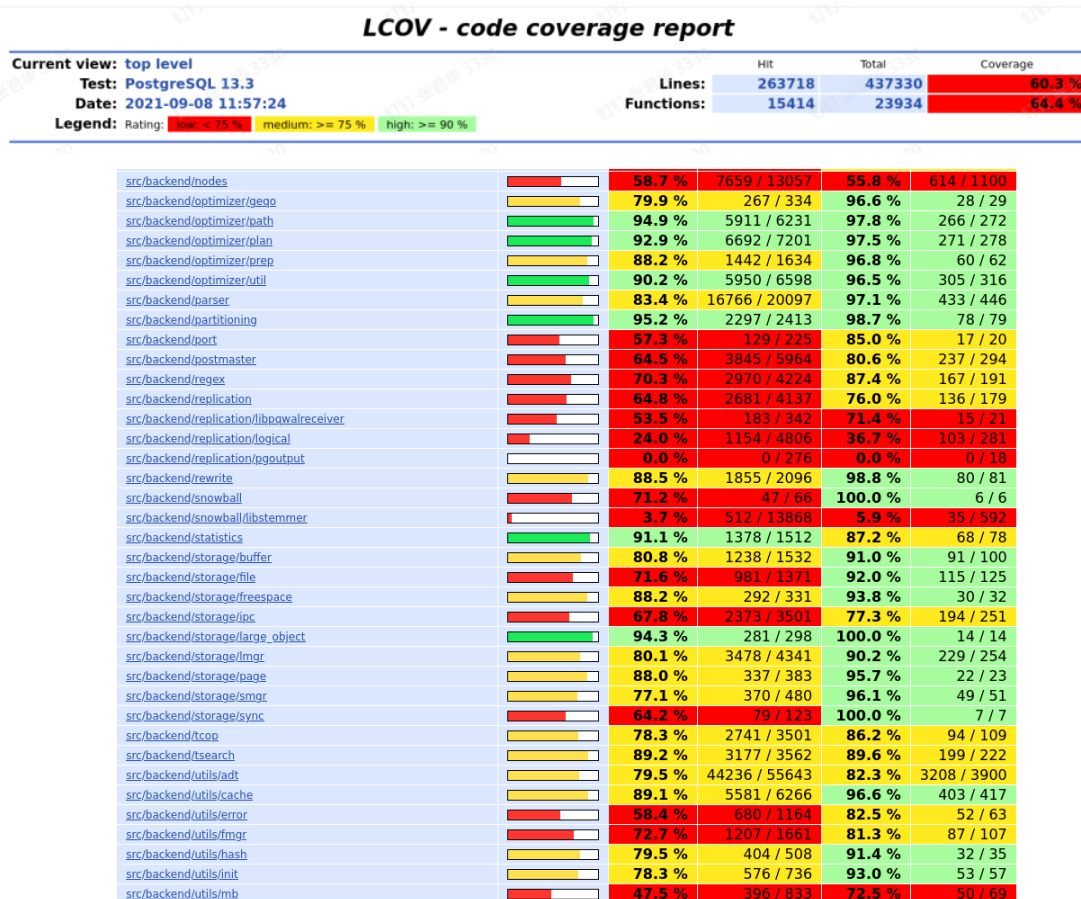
LCOV - code coverage report

Current view: top level
Test: PostgreSQL 13.3
Date: 2021-09-08 11:57:24
Legend: Rating: low: < 75 % medium: >= 75 % high: >= 90 %

| | Hit | Total | Coverage |
|---|---|---|---|
| Lines: | 263718 | 437330 | 60.3 % |
| Functions: | 15414 | 23934 | 64.4 % |

| Directory | | Line Coverage | | Function Coverage | |
|---|---|---|---|---|---|
| src/backend/nodes | | 58.7 % | 7659 / 13057 | 55.8 % | 614 / 1100 |
| src/backend/optimizer/geqo | | 79.9 % | 267 / 334 | 96.6 % | 28 / 29 |
| src/backend/optimizer/path | | 94.9 % | 5911 / 6231 | 97.8 % | 266 / 272 |
| src/backend/optimizer/plan | | 92.9 % | 6692 / 7201 | 97.5 % | 271 / 278 |
| src/backend/optimizer/prep | | 88.2 % | 1442 / 1634 | 96.8 % | 60 / 62 |
| src/backend/optimizer/util | | 90.2 % | 5950 / 6598 | 96.5 % | 305 / 316 |
| src/backend/parser | | 83.4 % | 16766 / 20097 | 97.1 % | 433 / 446 |
| src/backend/partitioning | | 95.2 % | 2297 / 2413 | 98.7 % | 78 / 79 |
| src/backend/port | | 57.3 % | 129 / 225 | 85.0 % | 17 / 20 |
| src/backend/postmaster | | 64.5 % | 3845 / 5964 | 80.6 % | 237 / 294 |
| src/backend/regex | | 70.3 % | 2970 / 4224 | 87.4 % | 167 / 191 |
| src/backend/replication | | 64.8 % | 2681 / 4137 | 76.0 % | 136 / 179 |
| src/backend/replication/libpqwalreceiver | | 53.5 % | 183 / 342 | 71.4 % | 15 / 21 |
| src/backend/replication/logical | | 24.0 % | 1154 / 4806 | 36.7 % | 103 / 281 |
| src/backend/replication/pgoutput | | 0.0 % | 0 / 276 | 0.0 % | 0 / 18 |
| src/backend/rewrite | | 88.5 % | 1855 / 2096 | 98.8 % | 80 / 81 |
| src/backend/snowball | | 71.2 % | 47 / 66 | 100.0 % | 6 / 6 |
| src/backend/snowball/libstemmer | | 3.7 % | 512 / 13868 | 5.9 % | 35 / 592 |
| src/backend/statistics | | 91.1 % | 1378 / 1512 | 87.2 % | 68 / 78 |
| src/backend/storage/buffer | | 80.8 % | 1238 / 1532 | 91.0 % | 91 / 100 |
| src/backend/storage/file | | 71.6 % | 981 / 1371 | 92.0 % | 115 / 125 |
| src/backend/storage/freespace | | 88.2 % | 292 / 331 | 93.8 % | 30 / 32 |
| src/backend/storage/ipc | | 67.8 % | 2373 / 3501 | 77.3 % | 194 / 251 |
| src/backend/storage/large_object | | 94.3 % | 281 / 298 | 100.0 % | 14 / 14 |
| src/backend/storage/lmgr | | 80.1 % | 3478 / 4341 | 90.2 % | 229 / 254 |
| src/backend/storage/page | | 88.0 % | 337 / 383 | 95.7 % | 22 / 23 |
| src/backend/storage/smgr | | 77.1 % | 370 / 480 | 96.1 % | 49 / 51 |
| src/backend/storage/sync | | 64.2 % | 79 / 123 | 100.0 % | 7 / 7 |
| src/backend/tcop | | 78.3 % | 2741 / 3501 | 86.2 % | 94 / 109 |
| src/backend/tsearch | | 89.2 % | 3177 / 3562 | 89.6 % | 199 / 222 |
| src/backend/utils/adt | | 79.5 % | 44236 / 55643 | 82.3 % | 3208 / 3900 |
| src/backend/utils/cache | | 89.1 % | 5581 / 6266 | 96.6 % | 403 / 417 |
| src/backend/utils/error | | 58.4 % | 680 / 1164 | 82.5 % | 52 / 63 |
| src/backend/utils/fmgr | | 72.7 % | 1207 / 1661 | 81.3 % | 87 / 107 |
| src/backend/utils/hash | | 79.5 % | 404 / 508 | 91.4 % | 32 / 35 |
| src/backend/utils/init | | 78.3 % | 576 / 736 | 93.0 % | 53 / 57 |
| src/backend/utils/mb | | 47.5 % | 396 / 833 | 72.5 % | 50 / 69 |